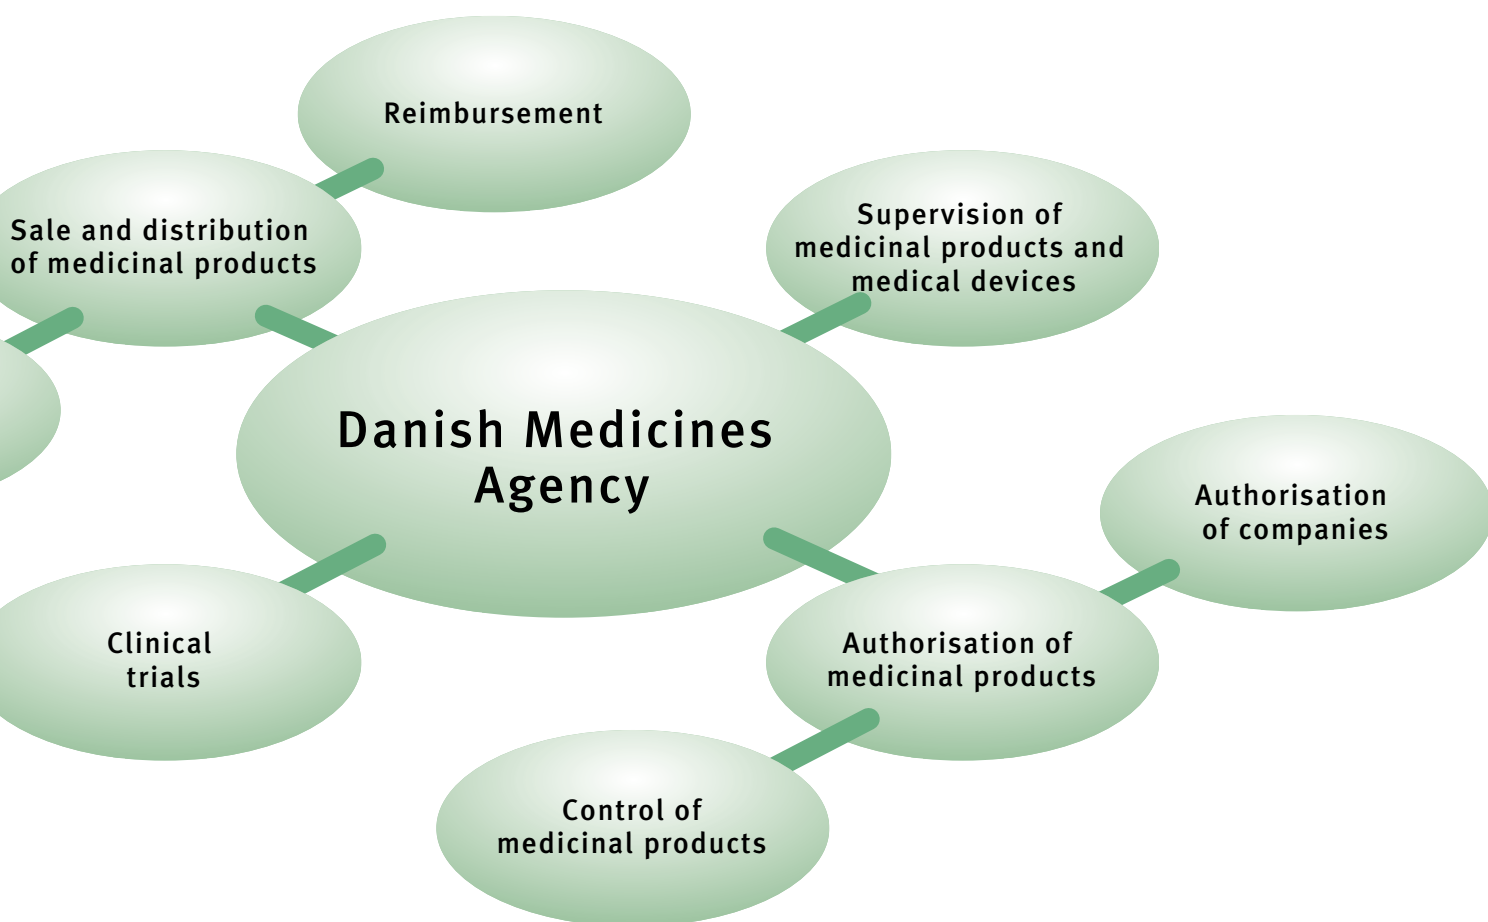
Reimbursement

Sale and distribution of medicinal products

Supervision of medicinal products and medical devices

Danish Medicines Agency

Authorisation of companies

Clinical trials

Authorisation of medicinal products

Control of medicinal products